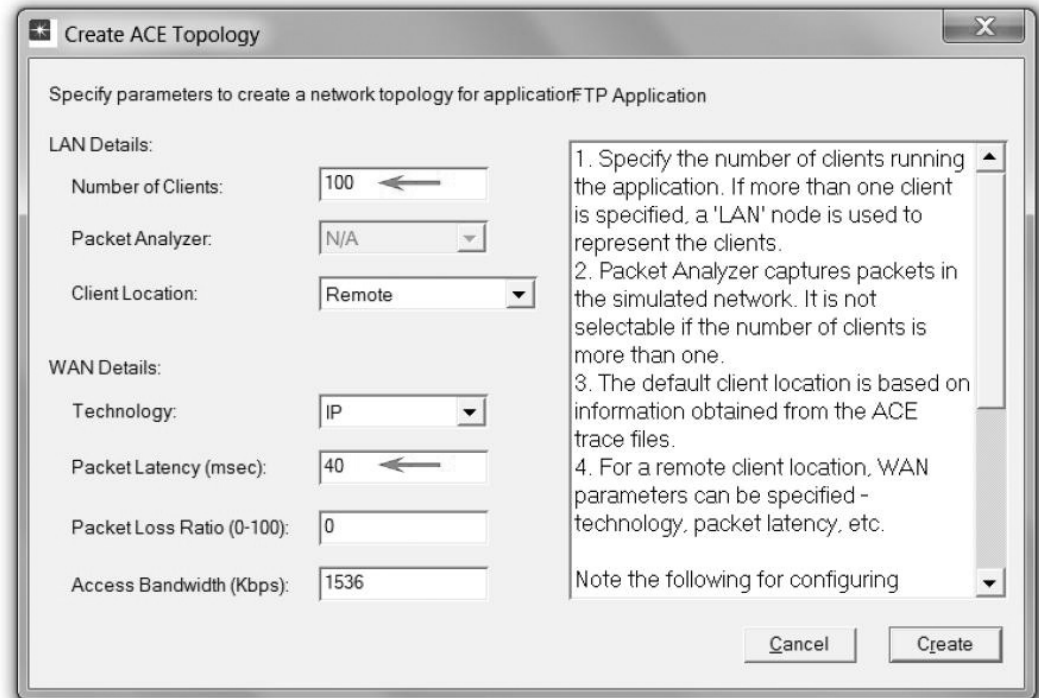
Create ACE Topology

Specify parameters to create a network topology for applicatiorFTP Application

LAN Details:

Number of Clients: 100

Packet Analyzer: N/A

Client Location: Remote

WAN Details:

Technology: IP

Packet Latency (msec): 40

Packet Loss Ratio (0-100): 0

Access Bandwidth (Kbps): 1536

1. Specify the number of clients running the application. If more than one client is specified, a 'LAN' node is used to represent the clients.
2. Packet Analyzer captures packets in the simulated network. It is not selectable if the number of clients is more than one.
3. The default client location is based on information obtained from the ACE trace files.
4. For a remote client location, WAN parameters can be specified - technology, packet latency, etc.

Note the following for configuring

Cancel Create